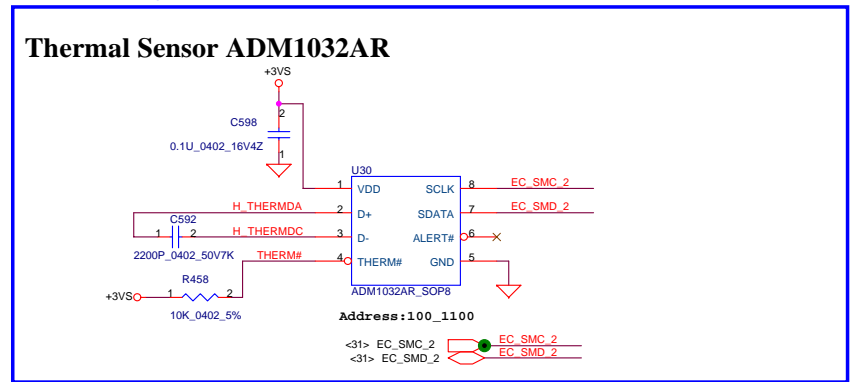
Thermal Sensor ADM1032AR

+3VS

2

C598

0.1U_0402_16V4Z

1

U30

1 VDD SCLK 8 EC_SMC_2

H_THERMDA 2 D+ SDATA 7 EC_SMD_2

C592

1 2 H_THERMDC 3 D- ALERT# 6

2200P_0402_50V7K

H_THERM# 4 THERM# GND 5

R458

+3VS 1 2

10K_0402_5%

ADM1032AR_SOP8

Address:100_1100

<31> EC_SMC_2 EC_SMC_2

<31> EC_SMD_2 EC_SMD_2